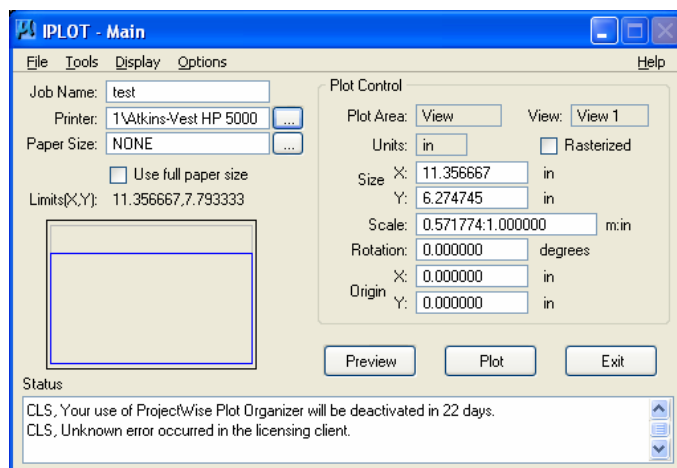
IPLOT - Main

File Tools Display Options Help

Job Name: test
Printer: 1\Atkins-Vest HP 5000 ...
Paper Size: NONE ...
Use full paper size
Limits(X,Y): 11.356667,7.793333

Plot Control
Plot Area: View View: View 1
Units: in Rasterized
Size X: 11.356667 in
Y: 6.274745 in
Scale: 0.571774:1.000000 m:in
Rotation: 0.000000 degrees
Origin X: 0.000000 in
Y: 0.000000 in

Preview Plot Exit

Status
CLS, Your use of ProjectWise Plot Organizer will be deactivated in 22 days.
CLS, Unknown error occurred in the licensing client.